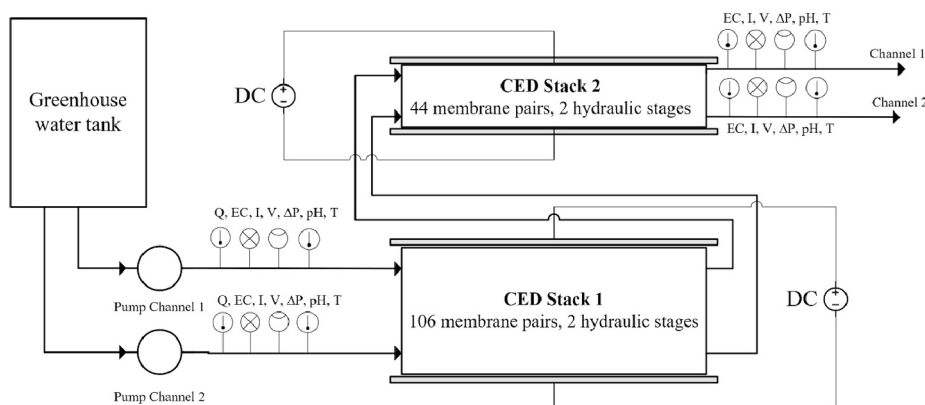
Greenhouse water tank

DC

CED Stack 2
44 membrane pairs, 2 hydraulic stages

EC, I, V, ΔP, pH, T

Channel 1

Channel 2

EC, I, V, ΔP, pH, T

Q, EC, I, V, ΔP, pH, T

Pump Channel 1

Q, EC, I, V, ΔP, pH, T

Pump Channel 2

CED Stack 1
106 membrane pairs, 2 hydraulic stages

DC